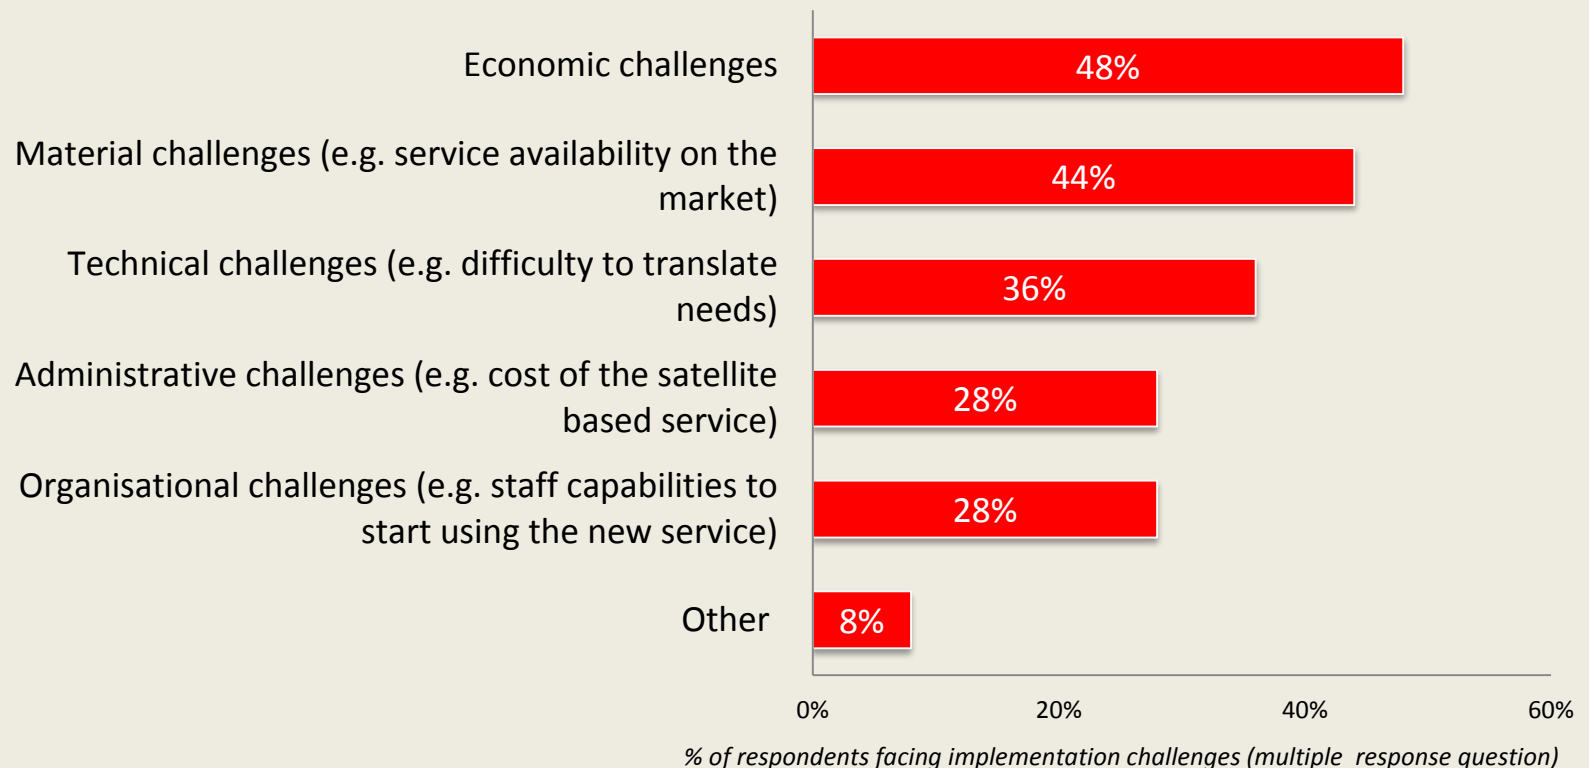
Economic challenges 48%

Material challenges (e.g. service availability on the market) 44%

Technical challenges (e.g. difficulty to translate needs) 36%

Administrative challenges (e.g. cost of the satellite based service) 28%

Organisational challenges (e.g. staff capabilities to start using the new service) 28%

Other 8%

0% 20% 40% 60%

% of respondents facing implementation challenges (multiple response question)